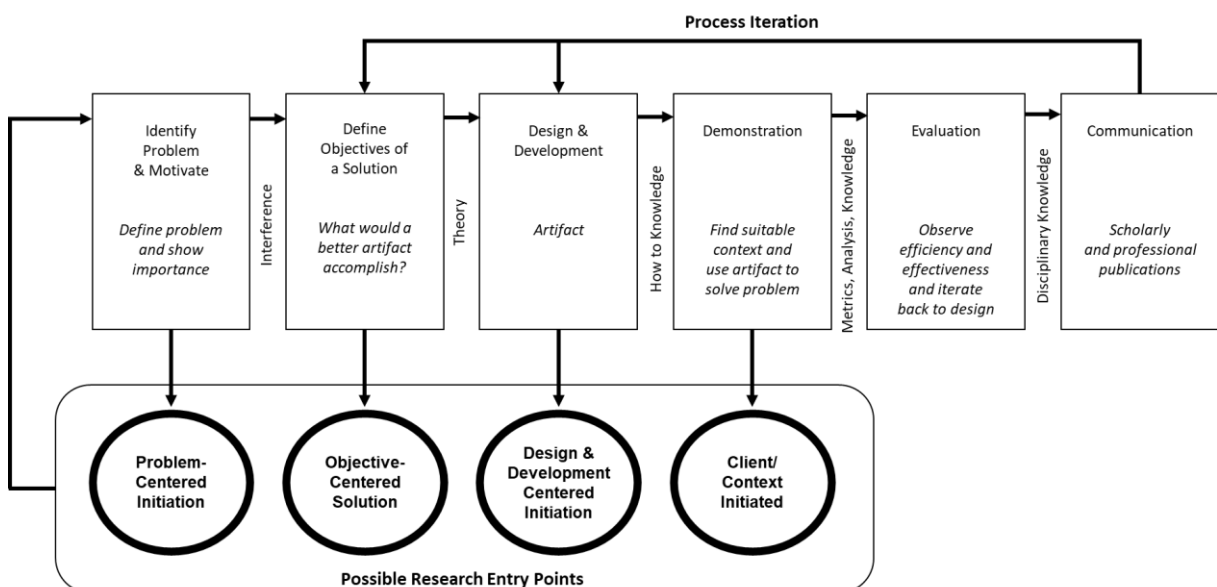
Process Iteration

Identify Problem & Motivate

*Define problem and show importance*

Interference

Define Objectives of a Solution

*What would a better artifact accomplish?*

Theory

Design & Development

*Artifact*

How to Knowledge

Demonstration

*Find suitable context and use artifact to solve problem*

Metrics, Analysis, Knowledge

Evaluation

*Observe efficiency and effectiveness and iterate back to design*

Disciplinary Knowledge

Communication

*Scholarly and professional publications*

Problem-Centered Initiation

Objective-Centered Solution

Design & Development Centered Initiation

Client/ Context Initiated

Possible Research Entry Points